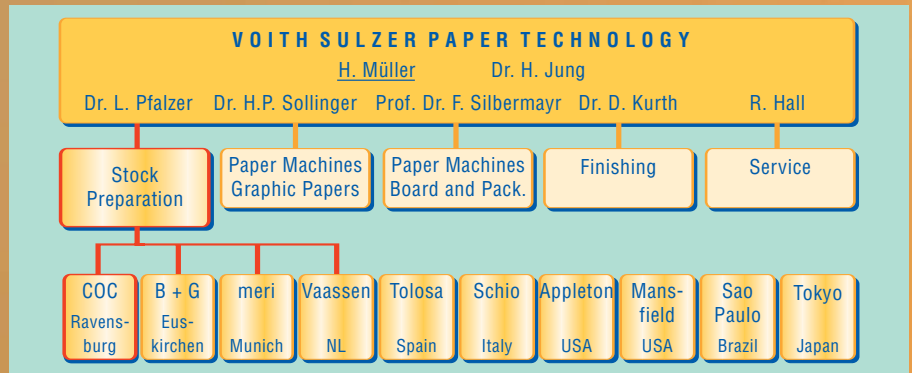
VOITH SULZER PAPER TECHNOLOGY

H. Müller Dr. H. Jung

Dr. L. Pfalzer Dr. H.P. Sollinger Prof. Dr. F. Silbermayr Dr. D. Kurth R. Hall

Stock Preparation

Paper Machines Graphic Papers

Paper Machines Board and Pack.

Finishing

Service

COC Ravensburg

B + G Euskirchen

meri Munich

Vaassen NL

Tolosa Spain

Schio Italy

Appleton USA

Mansfield USA

Sao Paulo Brazil

Tokyo Japan